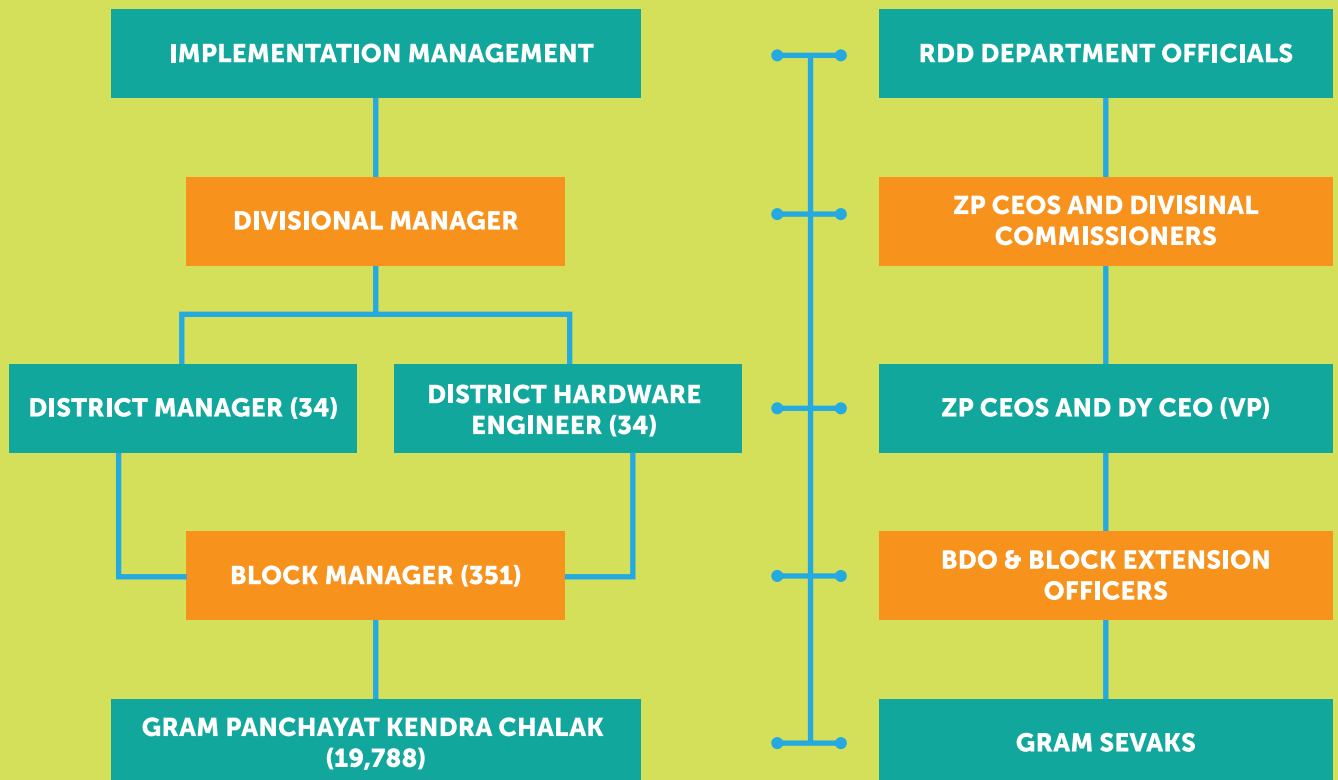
IMPLEMENTATION MANAGEMENT

DIVISIONAL MANAGER

DISTRICT MANAGER (34)

DISTRICT HARDWARE ENGINEER (34)

BLOCK MANAGER (351)

GRAM PANCHAYAT KENDRA CHALAK (19,788)

RDD DEPARTMENT OFFICIALS

ZP CEOS AND DIVISINAL COMMISSIONERS

ZP CEOS AND DY CEO (VP)

BDO & BLOCK EXTENSION OFFICERS

GRAM SEVAKS